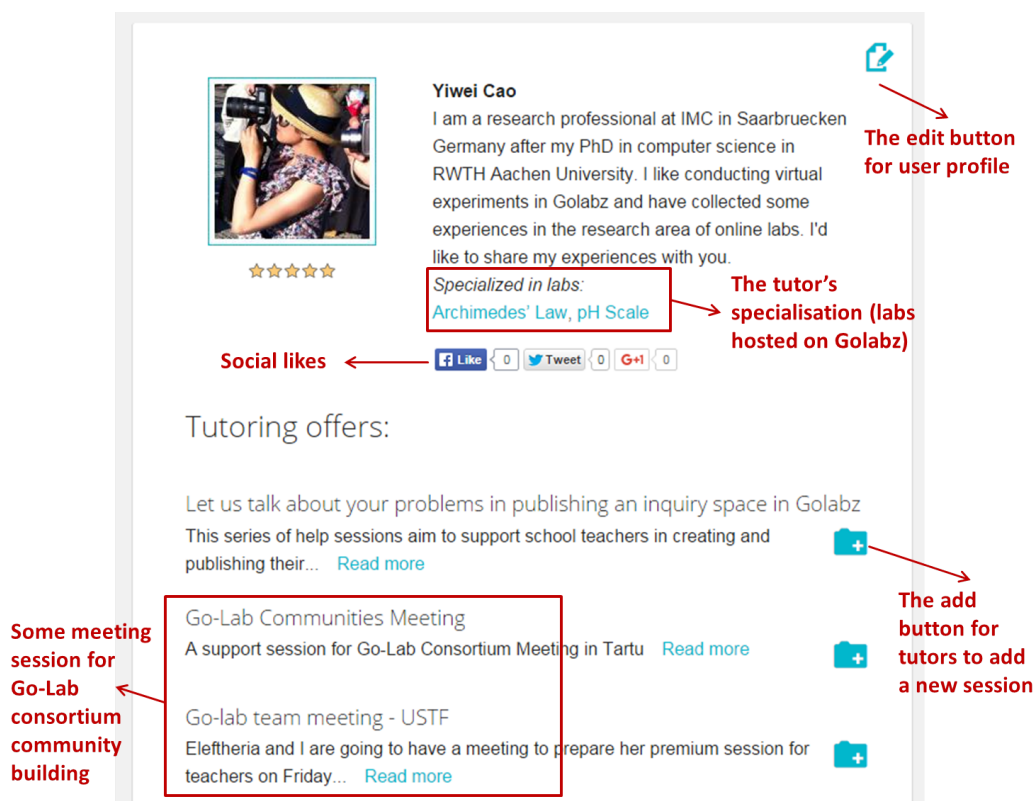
Yiwei Cao

I am a research professional at IMC in Saarbruecken Germany after my PhD in computer science in RWTH Aachen University. I like conducting virtual experiments in Golabz and have collected some experiences in the research area of online labs. I'd like to share my experiences with you.

The edit button for user profile

Specialized in labs:
Archimedes' Law, pH Scale

The tutor's specialisation (labs hosted on Golabz)

Social likes

Like 0 Tweet 0 G+1 0

Tutoring offers:

Let us talk about your problems in publishing an inquiry space in Golabz
This series of help sessions aim to support school teachers in creating and publishing their... Read more

The add button for tutors to add a new session

Go-Lab Communities Meeting
A support session for Go-Lab Consortium Meeting in Tartu Read more

Some meeting session for Go-Lab consortium community building

Go-lab team meeting - USTF
Eleftheria and I are going to have a meeting to prepare her premium session for teachers on Friday... Read more